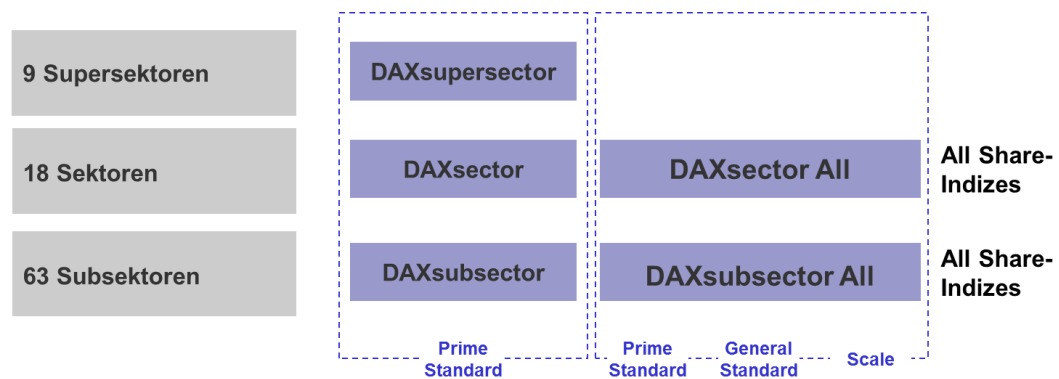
9 Supersektoren

18 Sektoren

63 Subsektoren

DAXsupersector

DAXsector

DAXsubsector

Prime Standard

DAXsector All

DAXsubsector All

Prime Standard

General Standard

Scale

All Share-Indizes

All Share-Indizes